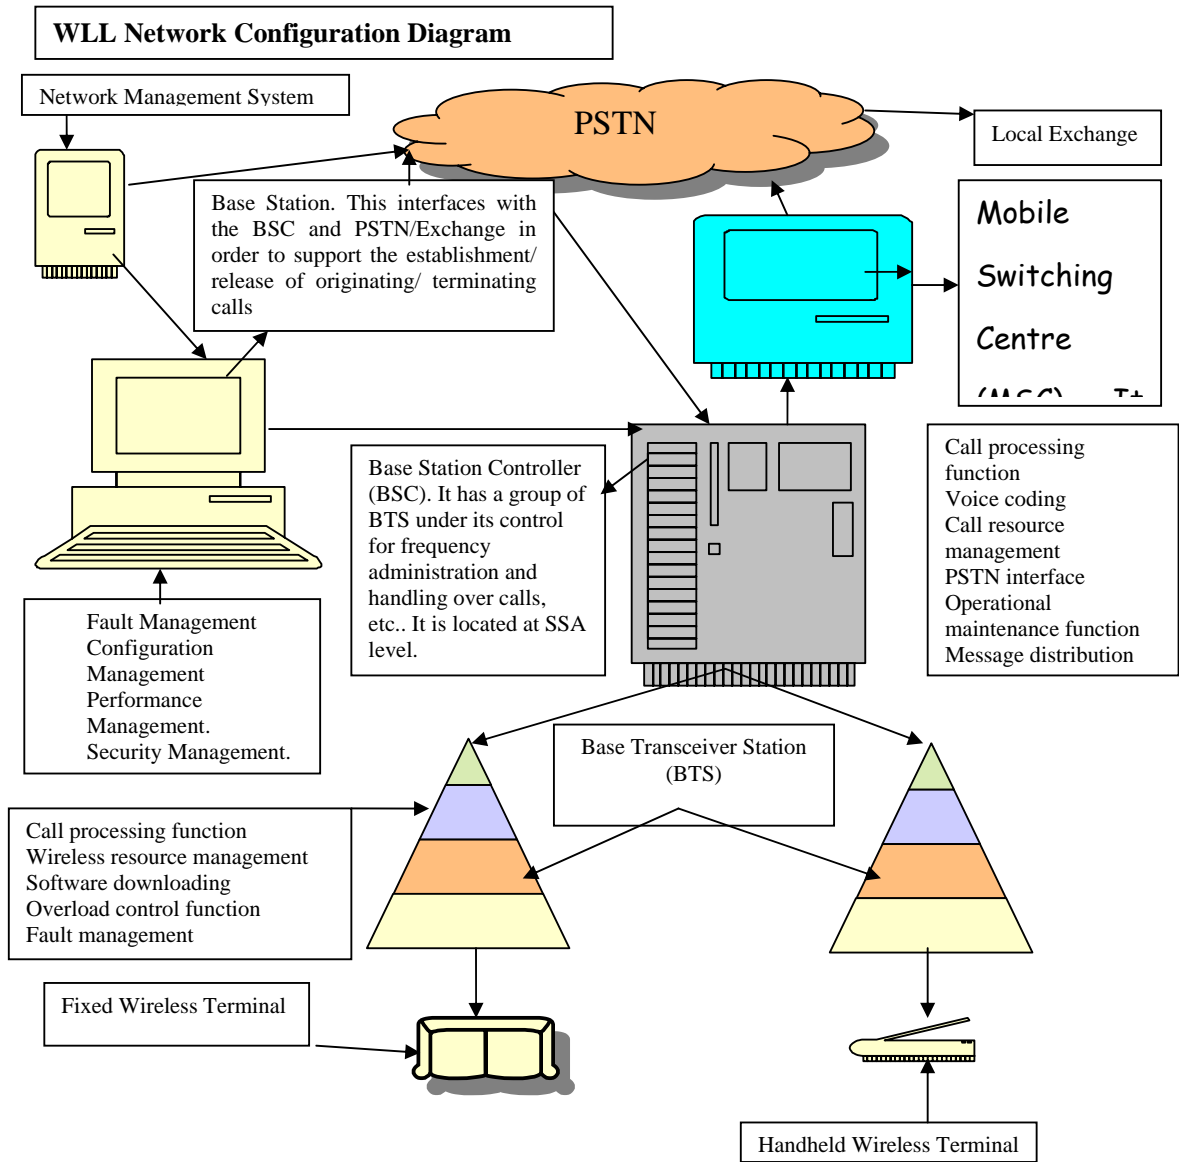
WLL Network Configuration Diagram

Network Management System

PSTN

Local Exchange

Base Station. This interfaces with the BSC and PSTN/Exchange in order to support the establishment/ release of originating/ terminating calls

Mobile Switching Centre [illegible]

Base Station Controller (BSC). It has a group of BTS under its control for frequency administration and handling over calls, etc.. It is located at SSA level.

Call processing function
Voice coding
Call resource management
PSTN interface
Operational maintenance function
Message distribution

Fault Management
Configuration Management
Performance Management.
Security Management.

Base Transceiver Station (BTS)

Call processing function
Wireless resource management
Software downloading
Overload control function
Fault management

Fixed Wireless Terminal

Handheld Wireless Terminal